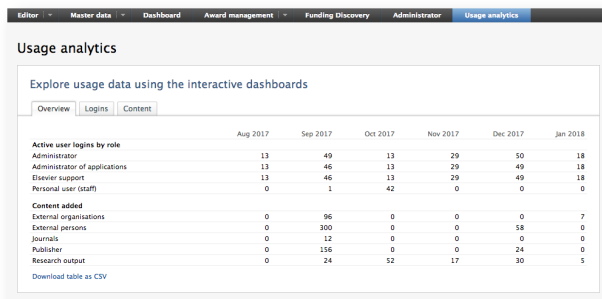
Editor | Master data | Dashboard | Award management | Funding Discovery | Administrator | Usage analytics

Usage analytics

Explore usage data using the interactive dashboards

Overview | Logins | Content

| | Aug 2017 | Sep 2017 | Oct 2017 | Nov 2017 | Dec 2017 | Jan 2018 |
|---|---|---|---|---|---|---|
| **Active user logins by role** | | | | | | |
| Administrator | 13 | 49 | 13 | 29 | 50 | 18 |
| Administrator of applications | 13 | 46 | 13 | 29 | 49 | 18 |
| Elsevier support | 13 | 46 | 13 | 29 | 49 | 18 |
| Personal user (staff) | 0 | 1 | 42 | 0 | 0 | 0 |
| **Content added** | | | | | | |
| External organisations | 0 | 96 | 0 | 0 | 0 | 7 |
| External persons | 0 | 300 | 0 | 0 | 58 | 0 |
| Journals | 0 | 12 | 0 | 0 | 0 | 0 |
| Publisher | 0 | 156 | 0 | 0 | 24 | 0 |
| Research output | 0 | 24 | 52 | 17 | 30 | 5 |

Download table as CSV